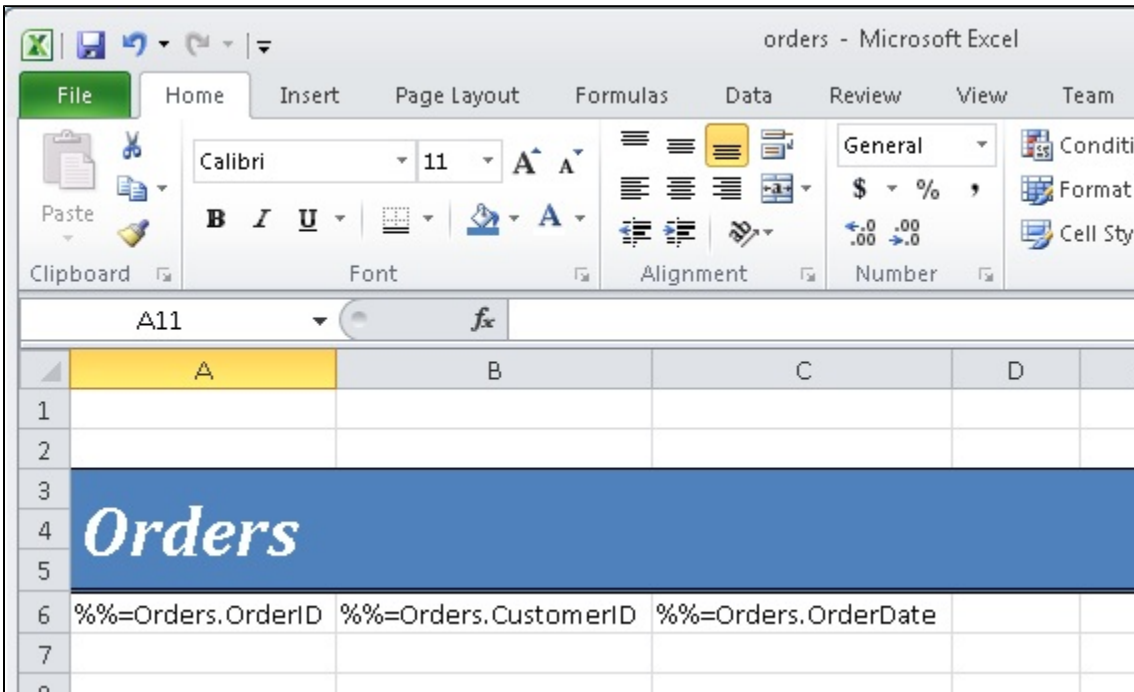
orders - Microsoft Excel

File Home Insert Page Layout Formulas Data Review View Team

Paste

Calibri 11 $A^{\wedge}$ $A^{\vee}$

B I U

General

\$ % ,

Conditi

Format

Cell Sty

Clipboard Font Alignment Number

A11 $f_x$

| | A | B | C | D |
|---|---|---|---|---|
| 1 | | | | |
| 2 | | | | |
| 3 | | | | |
| 4 | Orders | | | |
| 5 | | | | |
| 6 | %%=Orders.OrderID | %%=Orders.CustomerID | %%=Orders.OrderDate | |
| 7 | | | | |